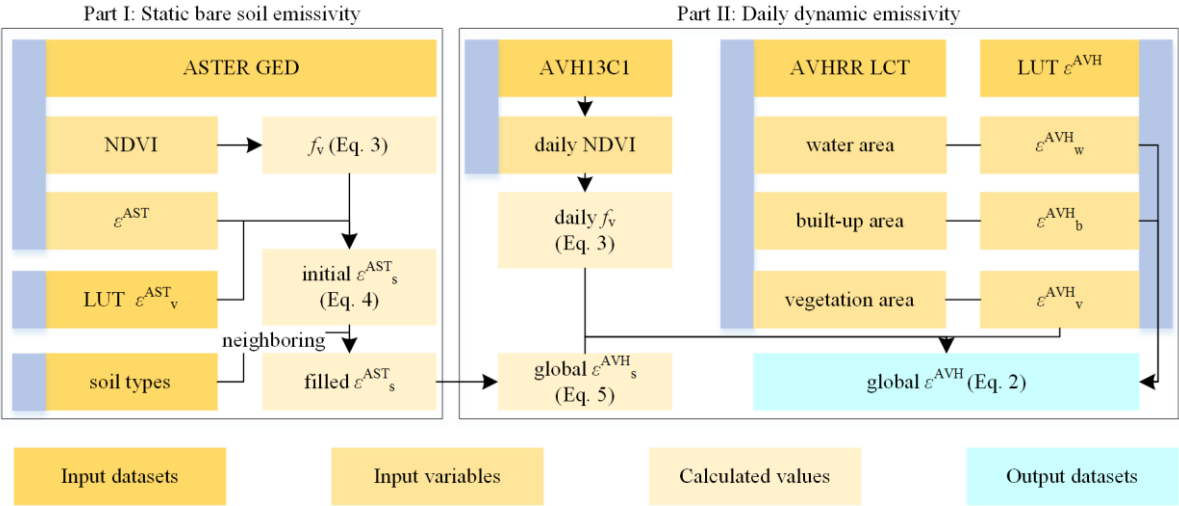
Part I: Static bare soil emissivity

ASTER GED

NDVI

$f_v$ (Eq. 3)

$\varepsilon^{AST}$

LUT $\varepsilon^{AST}{}_{v}$

initial $\varepsilon^{AST}{}_{s}$ (Eq. 4)

neighboring

soil types

filled $\varepsilon^{AST}{}_{s}$

Part II: Daily dynamic emissivity

AVH13C1

daily NDVI

daily $f_v$ (Eq. 3)

global $\varepsilon^{AVH}{}_{s}$ (Eq. 5)

AVHRR LCT

LUT $\varepsilon^{AVH}$

water area

$\varepsilon^{AVH}{}_{w}$

built-up area

$\varepsilon^{AVH}{}_{b}$

vegetation area

$\varepsilon^{AVH}{}_{v}$

global $\varepsilon^{AVH}$ (Eq. 2)

Input datasets

Input variables

Calculated values

Output datasets